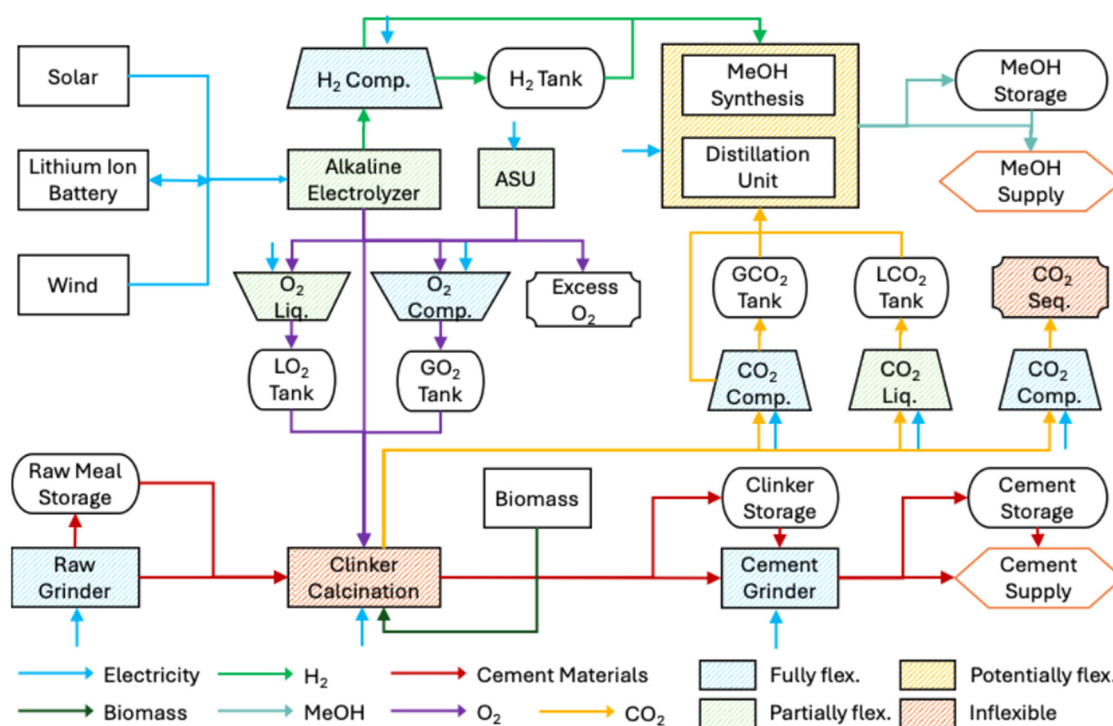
Solar

Lithium Ion Battery

Wind

$H_2$ Comp.

$H_2$ Tank

Alkaline Electrolyzer

ASU

MeOH Synthesis

Distillation Unit

MeOH Storage

MeOH Supply

$O_2$ Liq.

$O_2$ Comp.

Excess $O_2$

$LO_2$ Tank

$GO_2$ Tank

$GCO_2$ Tank

$LCO_2$ Tank

$CO_2$ Seq.

$CO_2$ Comp.

$CO_2$ Liq.

$CO_2$ Comp.

Raw Meal Storage

Raw Grinder

Clinker Calcination

Biomass

Clinker Storage

Cement Grinder

Cement Storage

Cement Supply

Electricity

$H_2$

Cement Materials

Fully flex.

Potentially flex.

Biomass

MeOH

$O_2$

$CO_2$

Partially flex.

Inflexible